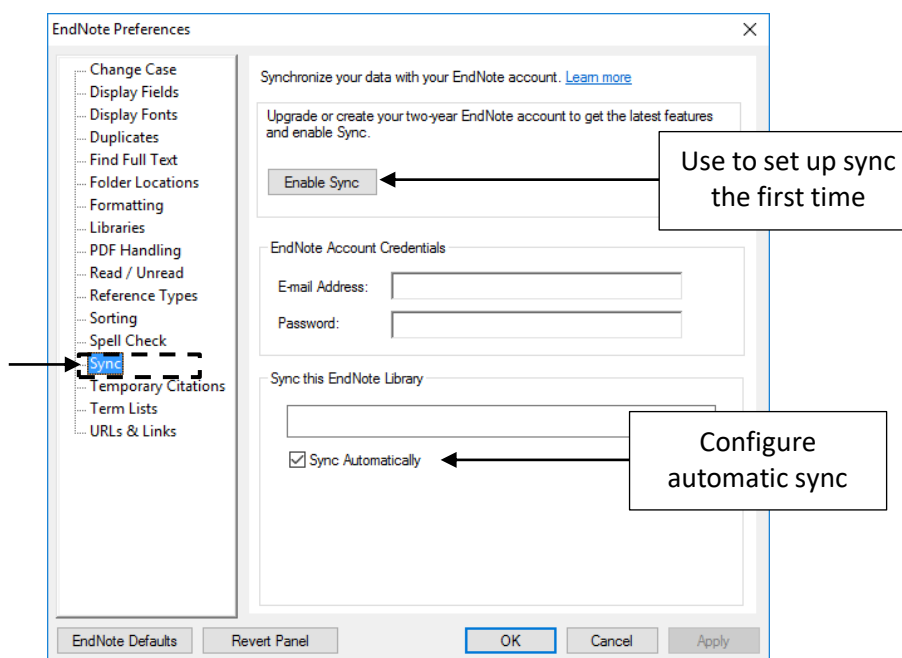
EndNote Preferences

×

Change Case
Display Fields
Display Fonts
Duplicates
Find Full Text
Folder Locations
Formatting
Libraries
PDF Handling
Read / Unread
Reference Types
Sorting
Spell Check
Sync
Temporary Citations
Term Lists
URLs & Links

Synchronize your data with your EndNote account. Learn more

Upgrade or create your two-year EndNote account to get the latest features and enable Sync.

Enable Sync

Use to set up sync the first time

EndNote Account Credentials

E-mail Address:

Password:

Sync this EndNote Library

Sync Automatically

Configure automatic sync

EndNote Defaults

Revert Panel

OK

Cancel

Apply